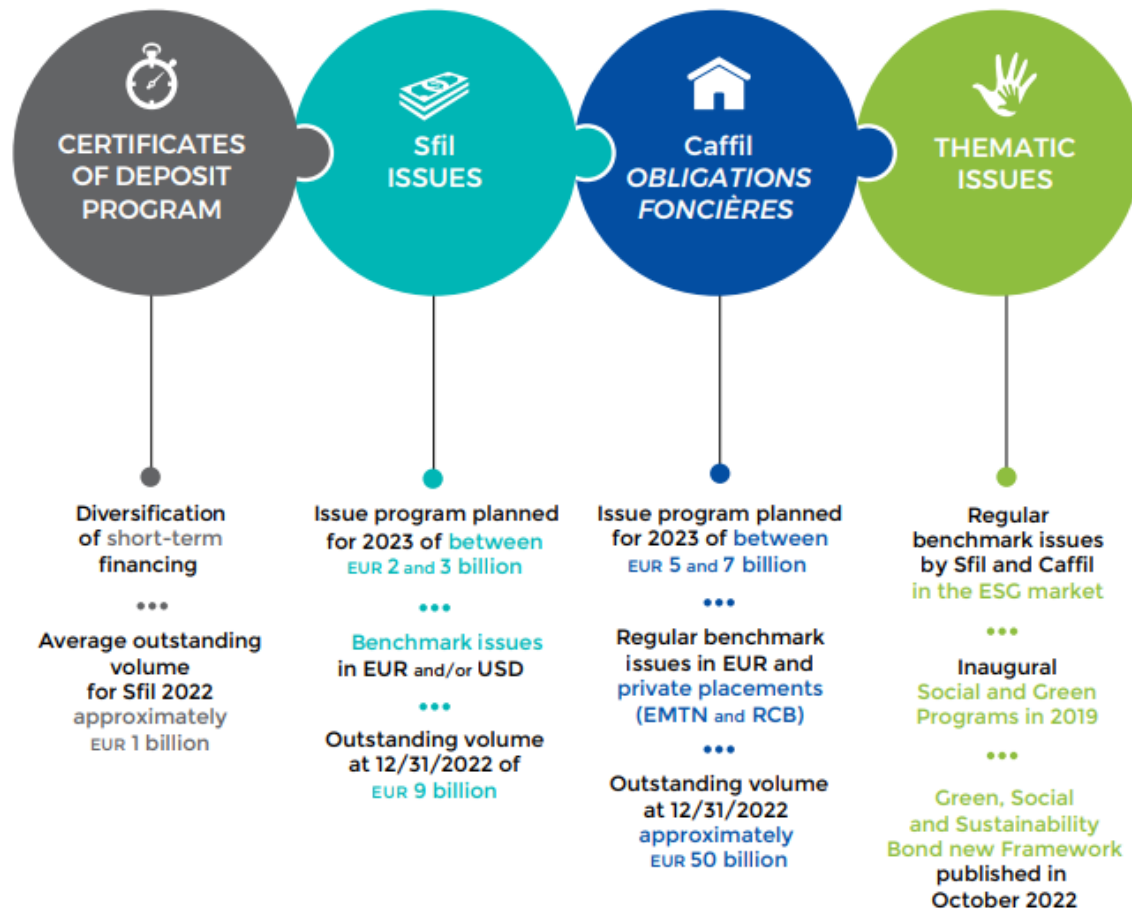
CERTIFICATES OF DEPOSIT PROGRAM

Diversification of short-term financing

•••

Average outstanding volume for Sfil 2022 approximately EUR 1 billion

Sfil ISSUES

Issue program planned for 2023 of between EUR 2 and 3 billion

•••

Benchmark issues in EUR and/or USD

•••

Outstanding volume at 12/31/2022 of EUR 9 billion

Caffil OBLIGATIONS FONCIÈRES

Issue program planned for 2023 of between EUR 5 and 7 billion

•••

Regular benchmark issues in EUR and private placements (EMTN and RCB)

•••

Outstanding volume at 12/31/2022 approximately EUR 50 billion

THEMATIC ISSUES

Regular benchmark issues by Sfil and Caffil in the ESG market

•••

Inaugural Social and Green Programs in 2019

•••

Green, Social and Sustainability Bond new Framework published in October 2022